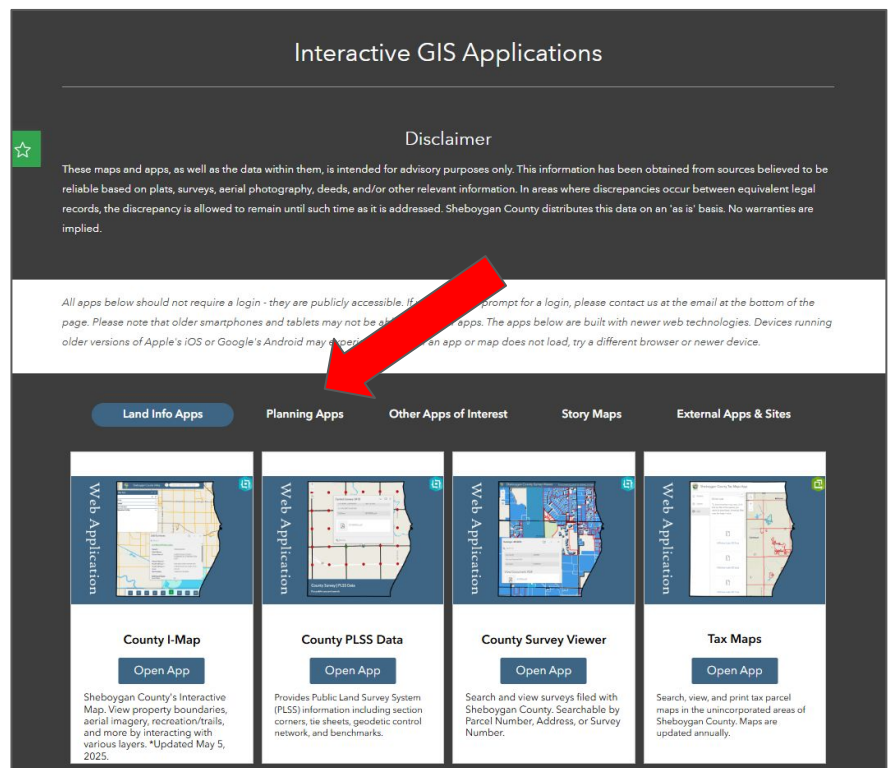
Interactive GIS Applications

Disclaimer

These maps and apps, as well as the data within them, is intended for advisory purposes only. This information has been obtained from sources believed to be reliable based on plats, surveys, aerial photography, deeds, and/or other relevant information. In areas where discrepancies occur between equivalent legal records, the discrepancy is allowed to remain until such time as it is addressed. Sheboygan County distributes this data on an 'as is' basis. No warranties are implied.

All apps below should not require a login - they are publicly accessible. If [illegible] prompt for a login, please contact us at the email at the bottom of the page. Please note that older smartphones and tablets may not be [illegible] apps. The apps below are built with newer web technologies. Devices running older versions of Apple's iOS or Google's Android may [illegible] an app or map does not load, try a different browser or newer device.

Land Info Apps | Planning Apps | Other Apps of Interest | Story Maps | External Apps & Sites

Web Application

County I-Map

Open App

Sheboygan County's Interactive Map. View property boundaries, aerial imagery, recreation/trails, and more by interacting with various layers. *Updated May 5, 2025.

Web Application

County PLSS Data

Open App

Provides Public Land Survey System (PLSS) information including section corners, tie sheets, geodetic control network, and benchmarks.

Web Application

County Survey Viewer

Open App

Search and view surveys filed with Sheboygan County. Searchable by Parcel Number, Address, or Survey Number.

Web Application

Tax Maps

Open App

Search, view, and print tax parcel maps in the unincorporated areas of Sheboygan County. Maps are updated annually.